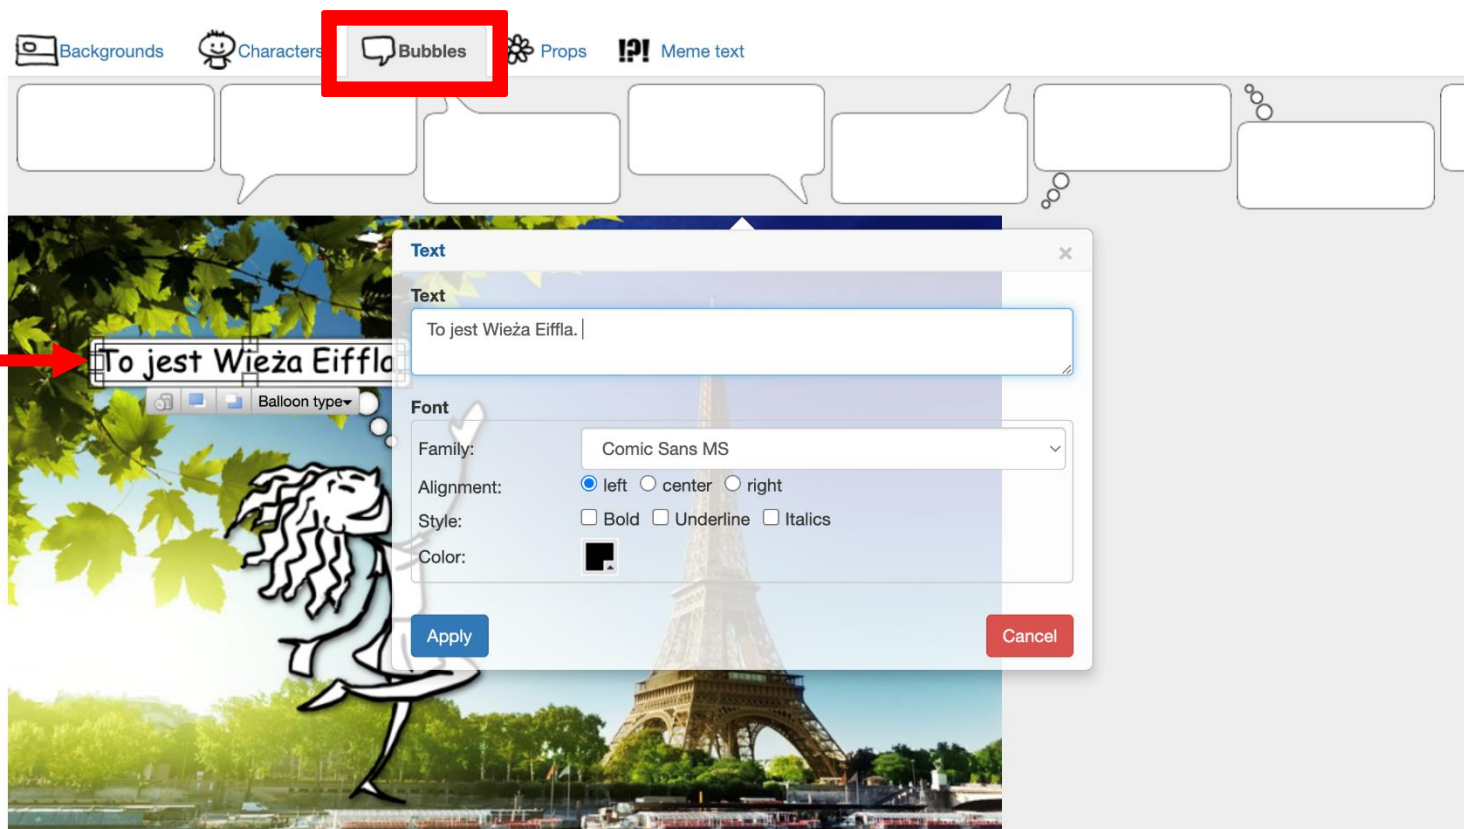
Backgrounds Characters Bubbles Props !?! Meme text

To jest Wieża Eiffla

Balloon type

Text ×

Text

To jest Wieża Eiffla.

Font

Family: Comic Sans MS

Alignment: left center right

Style: Bold Underline Italics

Color:

Apply

Cancel